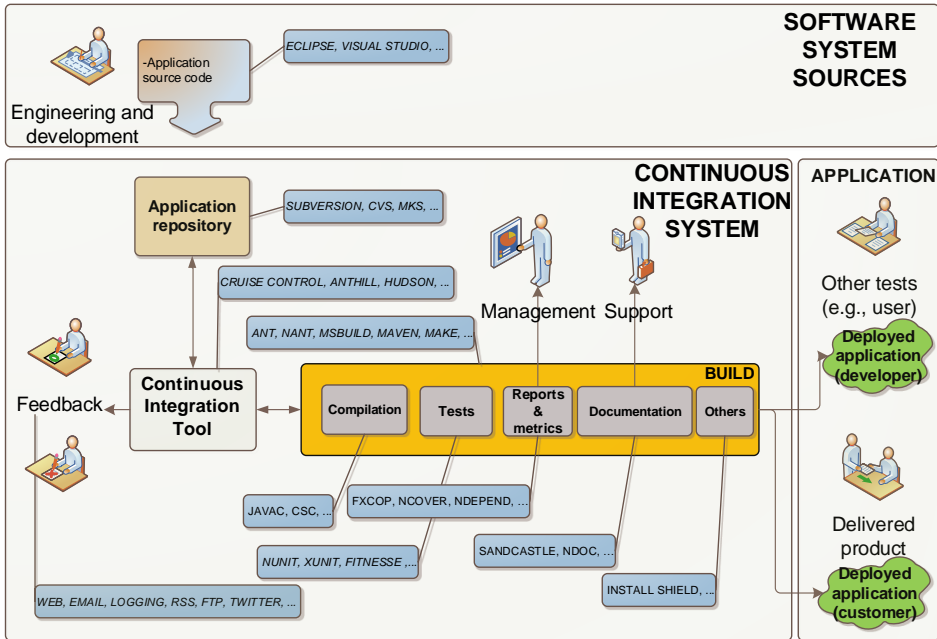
SOFTWARE SYSTEM SOURCES

Engineering and development

-Application source code

ECLIPSE, VISUAL STUDIO, ...

CONTINUOUS INTEGRATION SYSTEM

APPLICATION

Application repository

SUBVERSION, CVS, MKS, ...

CRUISE CONTROL, ANTHILL, HUDSON, ...

ANT, NANT, MSBUILD, MAVEN, MAKE, ...

Management

Support

Other tests (e.g., user)

Deployed application (developer)

Continuous Integration Tool

Feedback

BUILD

Compilation

Tests

Reports & metrics

Documentation

Others

JAVAC, CSC, ...

FXCOP, NCOVER, NDEPEND, ...

NUNIT, XUNIT, FITNESSE ,...

SANDCASTLE, NDOC, ...

INSTALL SHIELD, ...

Delivered product

Deployed application (customer)

WEB, EMAIL, LOGGING, RSS, FTP, TWITTER, ...